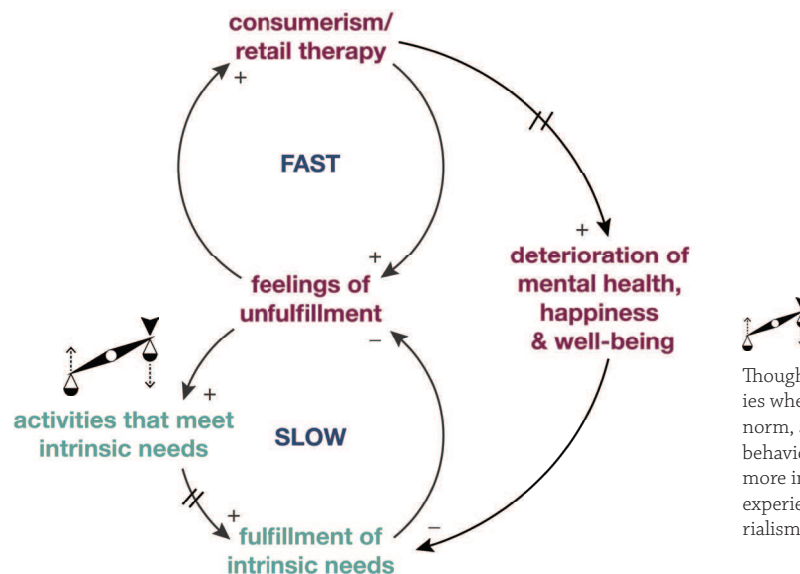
consumerism/
retail therapy

+

FAST

+

feelings of
unfulfillment

+

deterioration of
mental health,
happiness
& well-being

+

activities that meet
intrinsic needs

SLOW

−

+

fulfillment of
intrinsic needs

−

Though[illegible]
ies whe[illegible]
norm, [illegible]
behavi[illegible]
more i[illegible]
experie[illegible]
rialism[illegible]